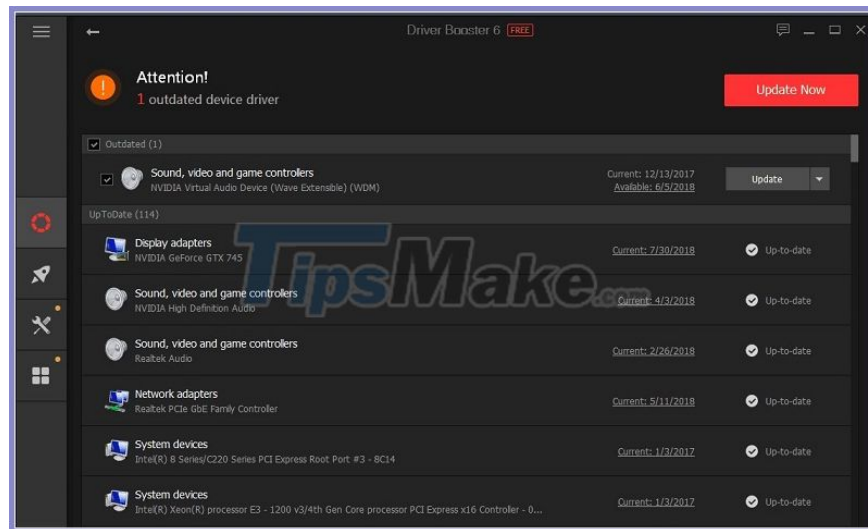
Driver Booster 6 FREE

Attention!
1 outdated device driver

Update Now

Outdated (1)

Sound, video and game controllers
NVIDIA Virtual Audio Device (Wave Extensible) (WDM)
Current: 12/13/2017
Available: 6/5/2018
Update

UpToDate (114)

Display adapters
NVIDIA GeForce GTX 745
Current: 7/30/2018
Up-to-date

Sound, video and game controllers
NVIDIA High Definition Audio
Current: 4/3/2018
Up-to-date

Sound, video and game controllers
Realtek Audio
Current: 2/26/2018
Up-to-date

Network adapters
Realtek PCIe GbE Family Controller
Current: 5/11/2018
Up-to-date

System devices
Intel(R) 8 Series/C220 Series PCI Express Root Port #3 - 8C14
Current: 1/3/2017
Up-to-date

System devices
Intel(R) Xeon(R) processor E3 - 1200 v3/4th Gen Core processor PCI Express x16 Controller - 0...
Current: 1/3/2017
Up-to-date

TipsMake.com